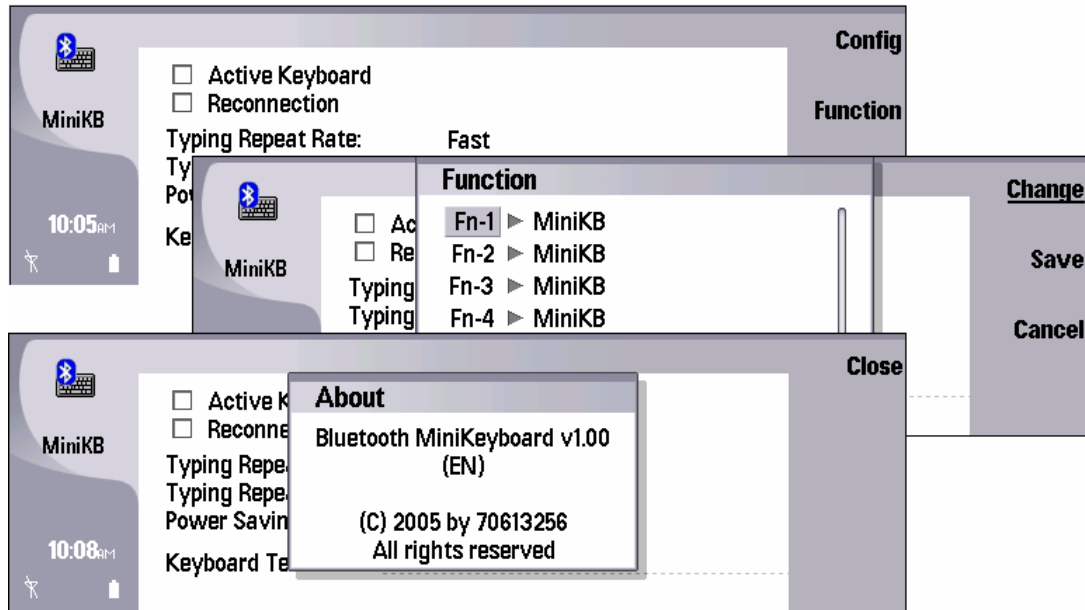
MiniKB

10:05AM

Active Keyboard
Reconnection
Typing Repeat Rate: Fast
Ty
Po
Ke

Config

Function

MiniKB

Ac
Re
Typing
Typing

Function
Fn-1 ► MiniKB
Fn-2 ► MiniKB
Fn-3 ► MiniKB
Fn-4 ► MiniKB

Change

Save

Cancel

MiniKB

10:08AM

Active K
Reconne
Typing Repea
Typing Repea
Power Savin
Keyboard Te

About
Bluetooth MiniKeyboard v1.00 (EN)

(C) 2005 by 70613256
All rights reserved

Close